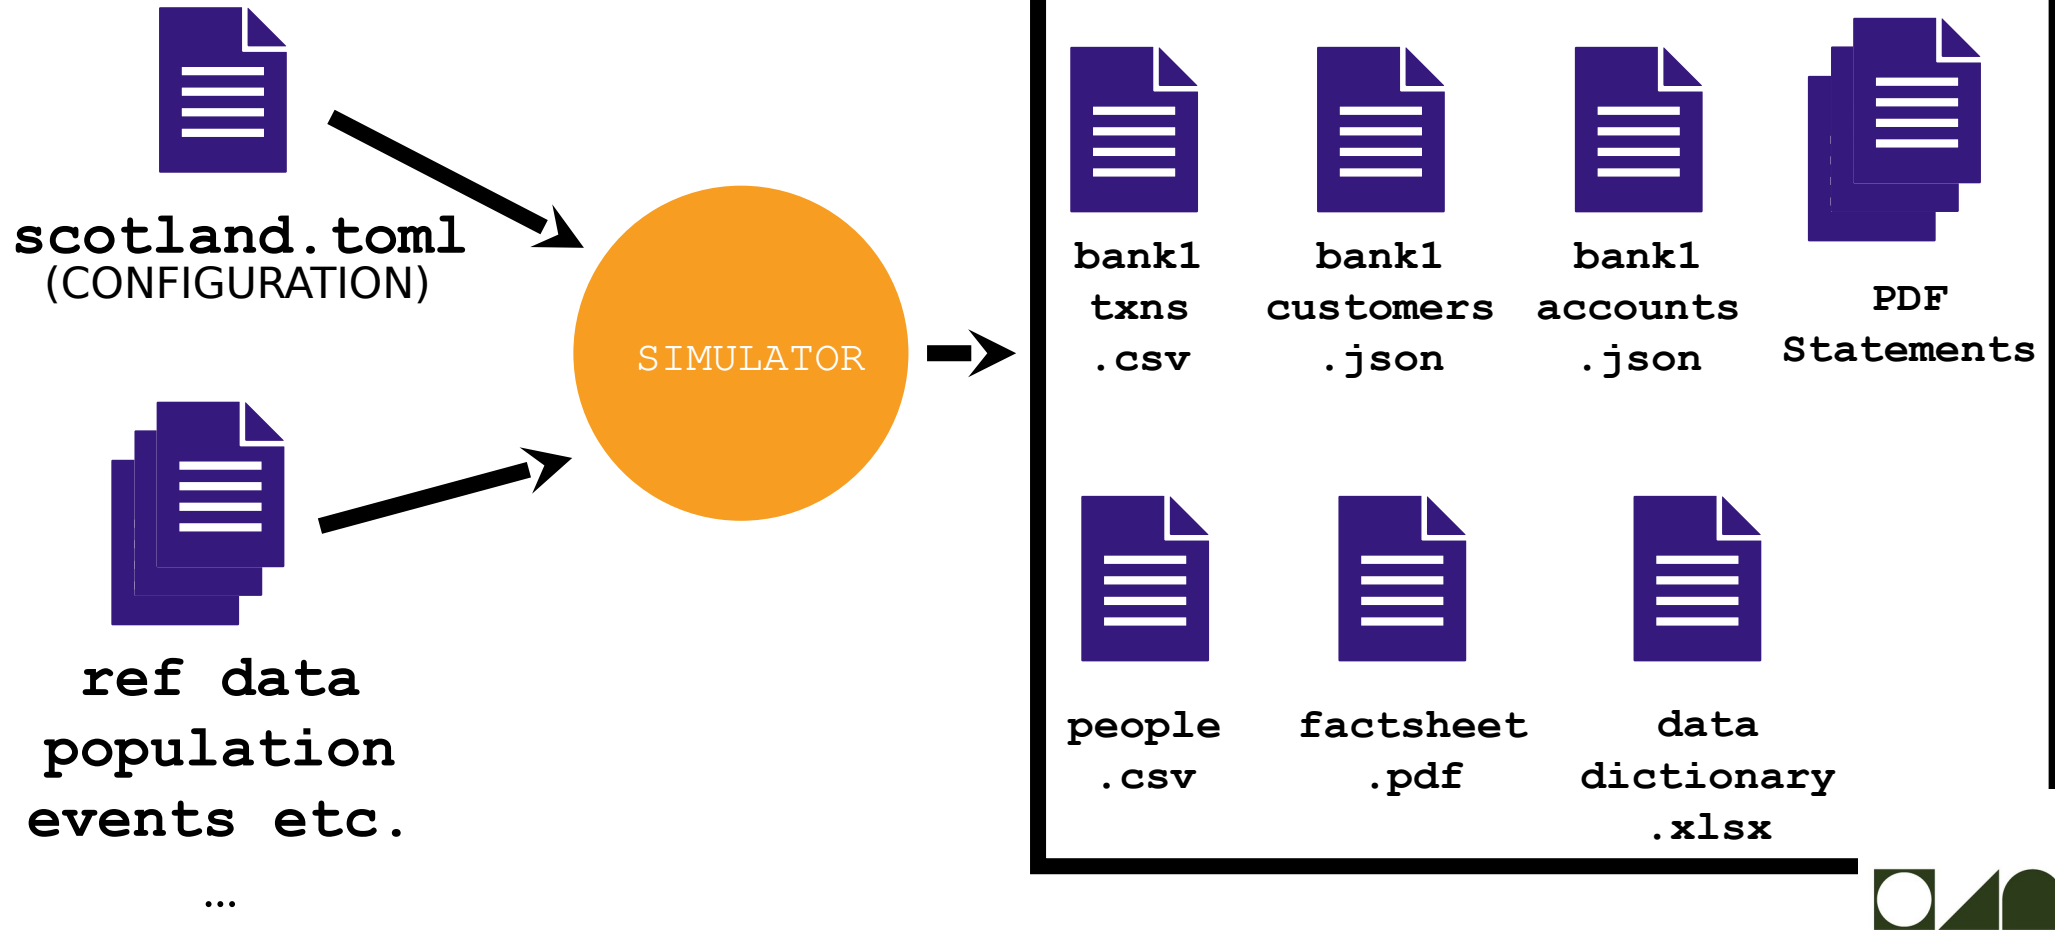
scotland.toml
(CONFIGURATION)

ref data
population
events etc.
...

SIMULATOR

bank1
txns
.csv

bank1
customers
.json

bank1
accounts
.json

PDF
Statements

people
.csv

factsheet
.pdf

data
dictionary
.xlsx